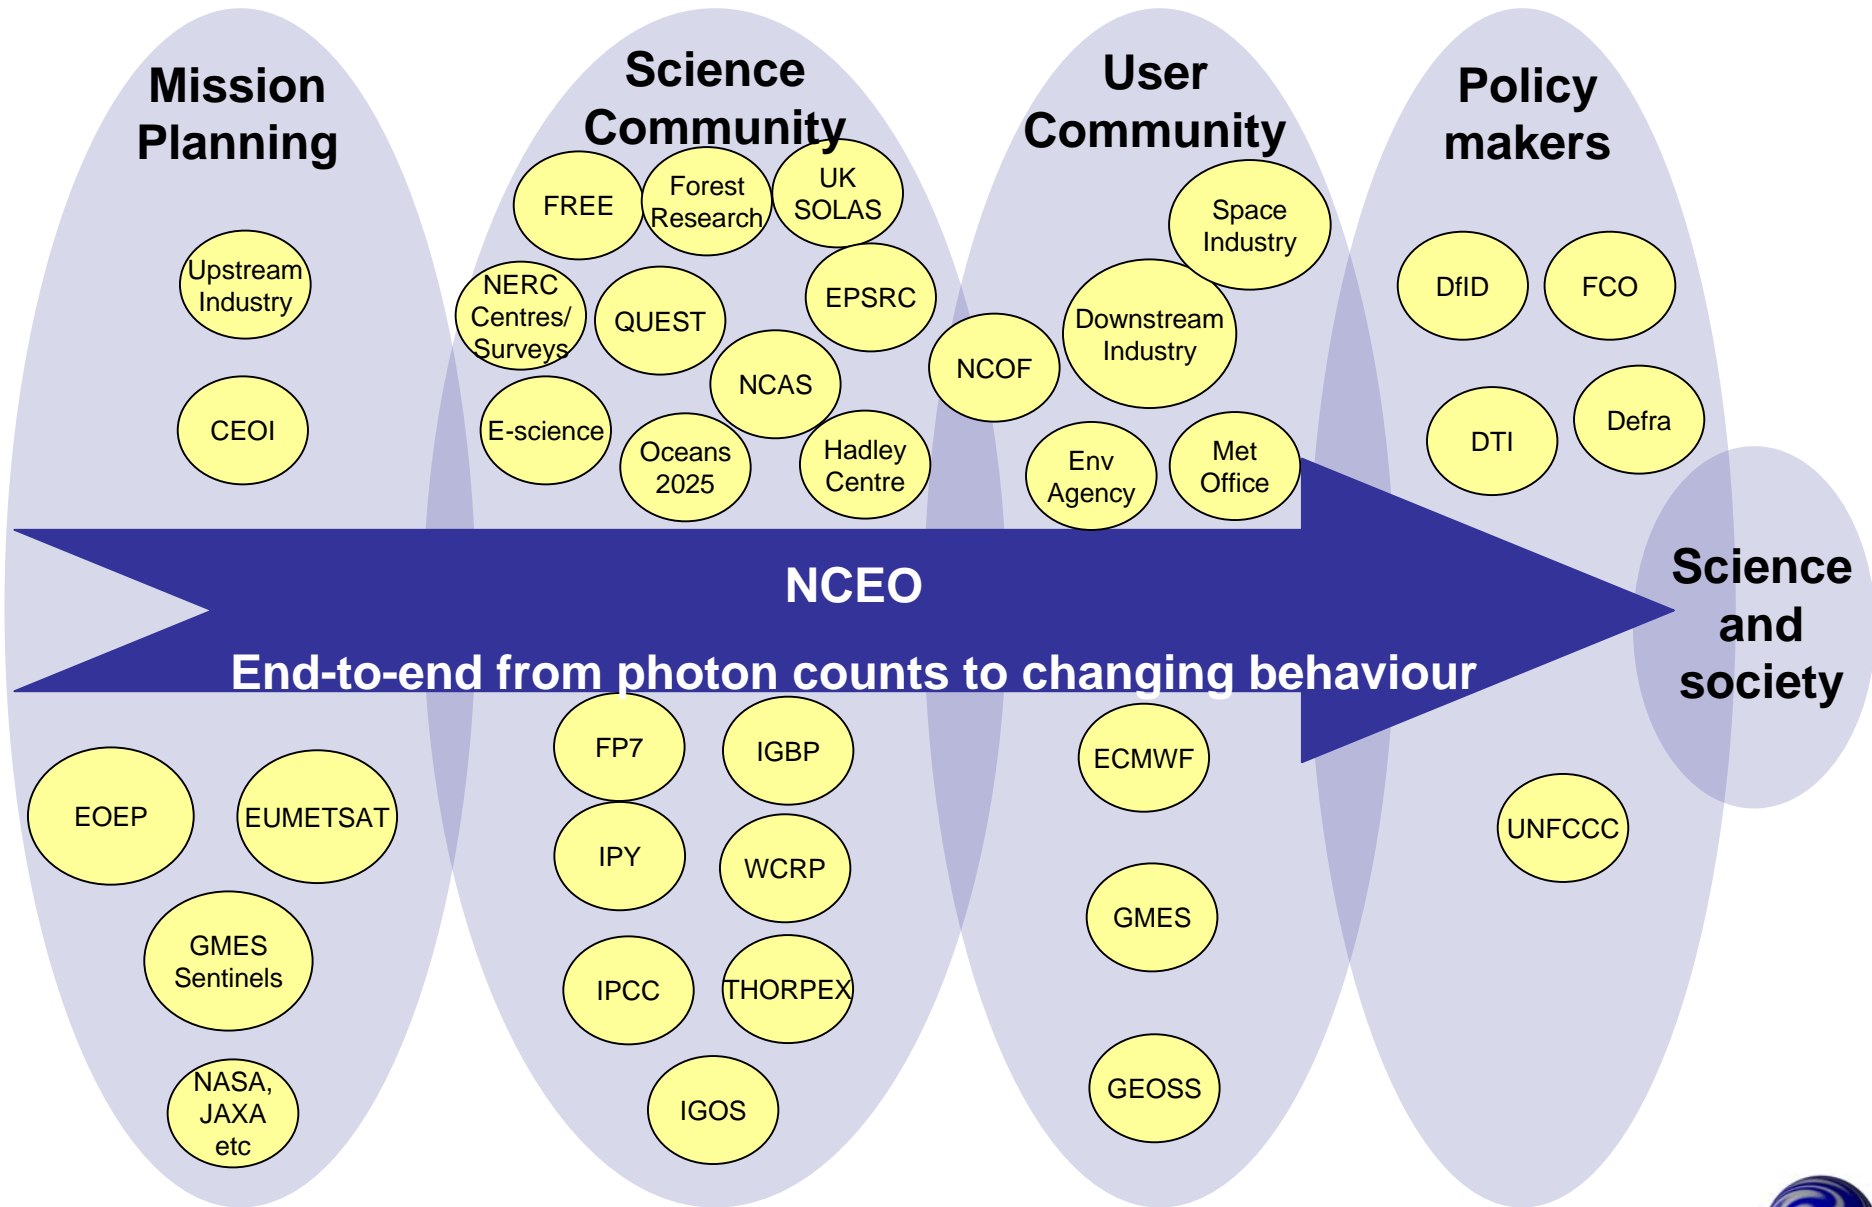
Mission Planning

Upstream Industry

CEOI

Science Community

FREE

Forest Research

UK SOLAS

NERC Centres/ Surveys

QUEST

EPSRC

NCAS

E-science

Oceans 2025

Hadley Centre

User Community

Space Industry

NCOF

Downstream Industry

Env Agency

Met Office

Policy makers

DfID

FCO

DTI

Defra

NCEO

End-to-end from photon counts to changing behaviour

Science and society

EOEP

EUMETSAT

GMES Sentinels

NASA, JAXA etc

FP7

IGBP

IPY

WCRP

IPCC

THORPEX

IGOS

ECMWF

GMES

GEOSS

UNFCCC